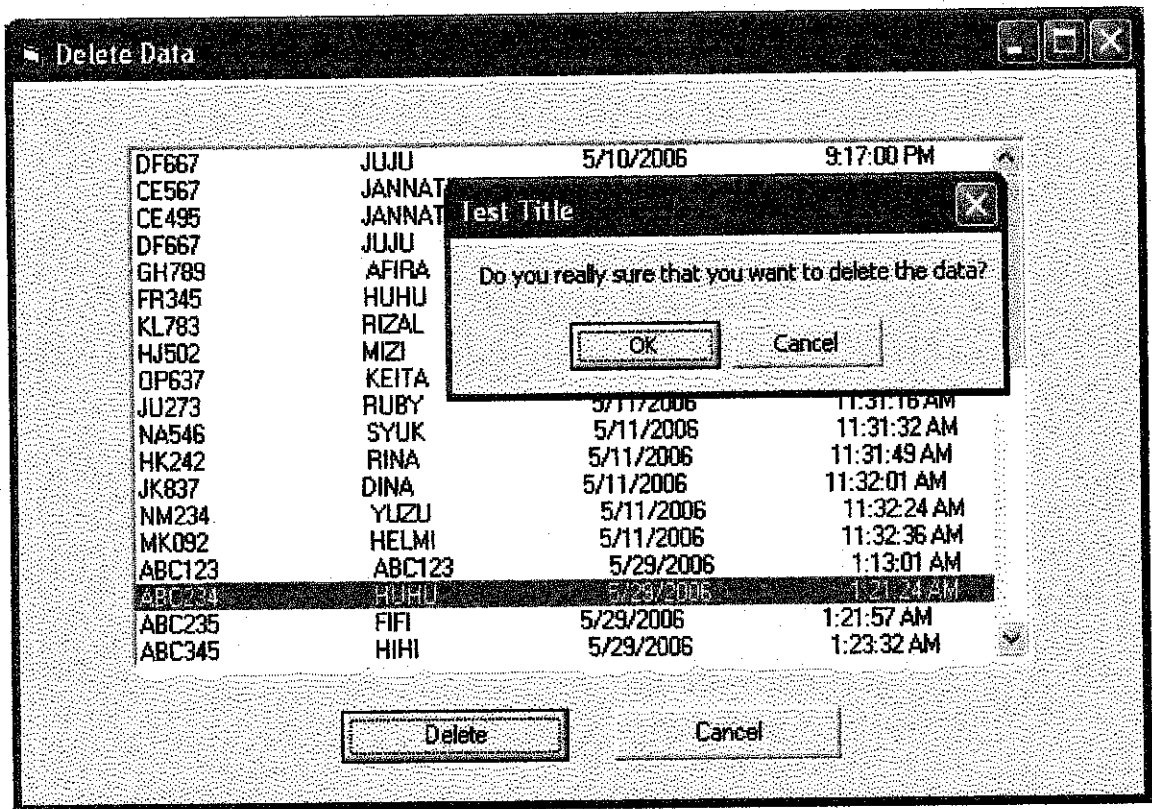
Delete Data

| | | | |
|---|---|---|---|
| DF667 | JUJU | 5/10/2006 | 9:17:00 PM |
| CE567 | JANNAT | | |
| CE495 | JANNAT | | |
| DF667 | JUJU | | |
| GH789 | AFIRA | | |
| FR345 | HUHU | | |
| KL783 | RIZAL | | |
| HJ502 | MIZI | | |
| OP637 | KEITA | | |
| JU273 | RUBY | 5/11/2006 | 11:31:16 AM |
| NA546 | SYUK | 5/11/2006 | 11:31:32 AM |
| HK242 | RINA | 5/11/2006 | 11:31:49 AM |
| JK837 | DINA | 5/11/2006 | 11:32:01 AM |
| NM234 | YUZU | 5/11/2006 | 11:32:24 AM |
| MK092 | HELMI | 5/11/2006 | 11:32:36 AM |
| ABC123 | ABC123 | 5/29/2006 | 1:13:01 AM |
| ABC234 | HUHU | 5/29/2006 | 1:21:24 AM |
| ABC235 | FIFI | 5/29/2006 | 1:21:57 AM |
| ABC345 | HIHI | 5/29/2006 | 1:23:32 AM |

Test Title

Do you really sure that you want to delete the data?

OK Cancel

Delete Cancel